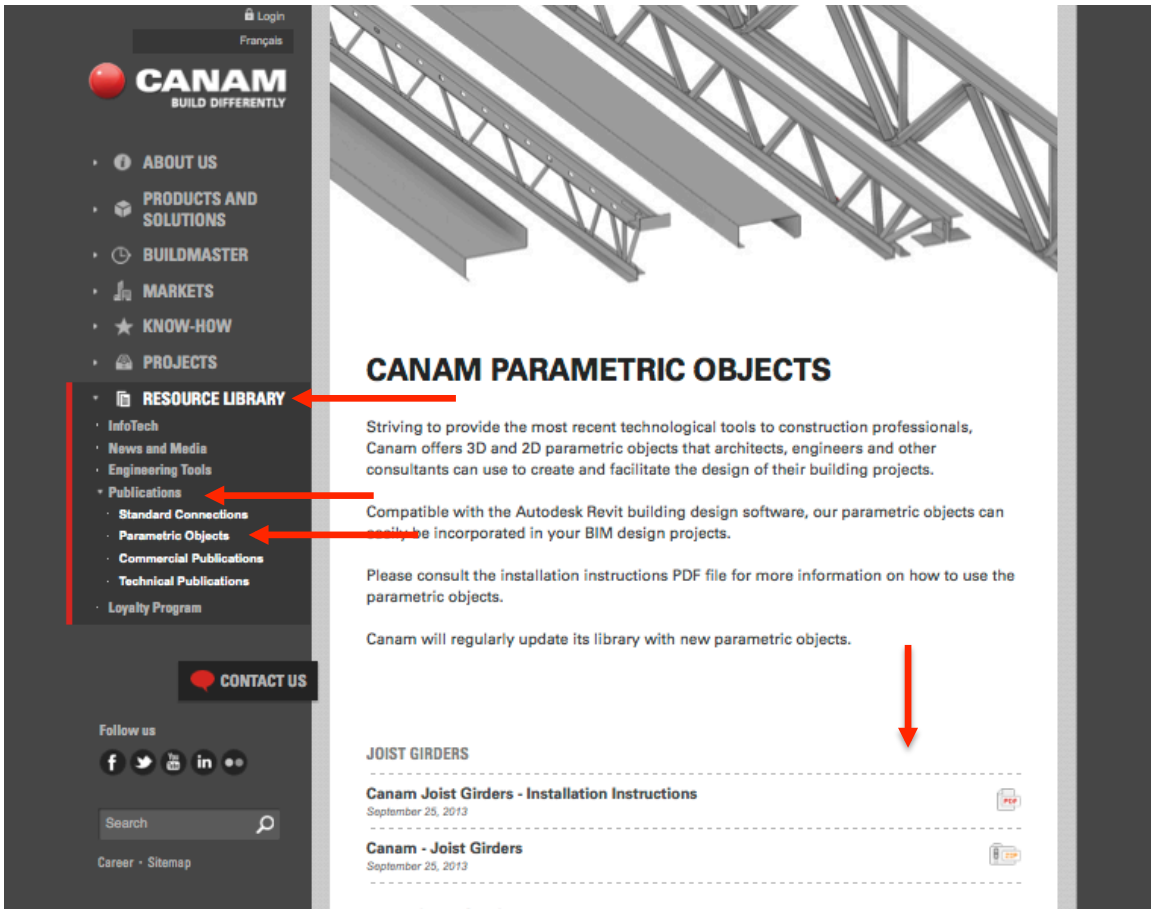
Login
Français

CANAM
BUILD DIFFERENTLY

ABOUT US
PRODUCTS AND SOLUTIONS
BUILDMASTER
MARKETS
KNOW-HOW
PROJECTS
RESOURCE LIBRARY
InfoTech
News and Media
Engineering Tools
Publications
Standard Connections
Parametric Objects
Commercial Publications
Technical Publications
Loyalty Program

CONTACT US

Follow us

Search

Career • Sitemap

CANAM PARAMETRIC OBJECTS

Striving to provide the most recent technological tools to construction professionals, Canam offers 3D and 2D parametric objects that architects, engineers and other consultants can use to create and facilitate the design of their building projects.

Compatible with the Autodesk Revit building design software, our parametric objects can easily be incorporated in your BIM design projects.

Please consult the installation instructions PDF file for more information on how to use the parametric objects.

Canam will regularly update its library with new parametric objects.

JOIST GIRDERS

Canam Joist Girders - Installation Instructions
September 25, 2013
PDF

Canam - Joist Girders
September 25, 2013
ZIP